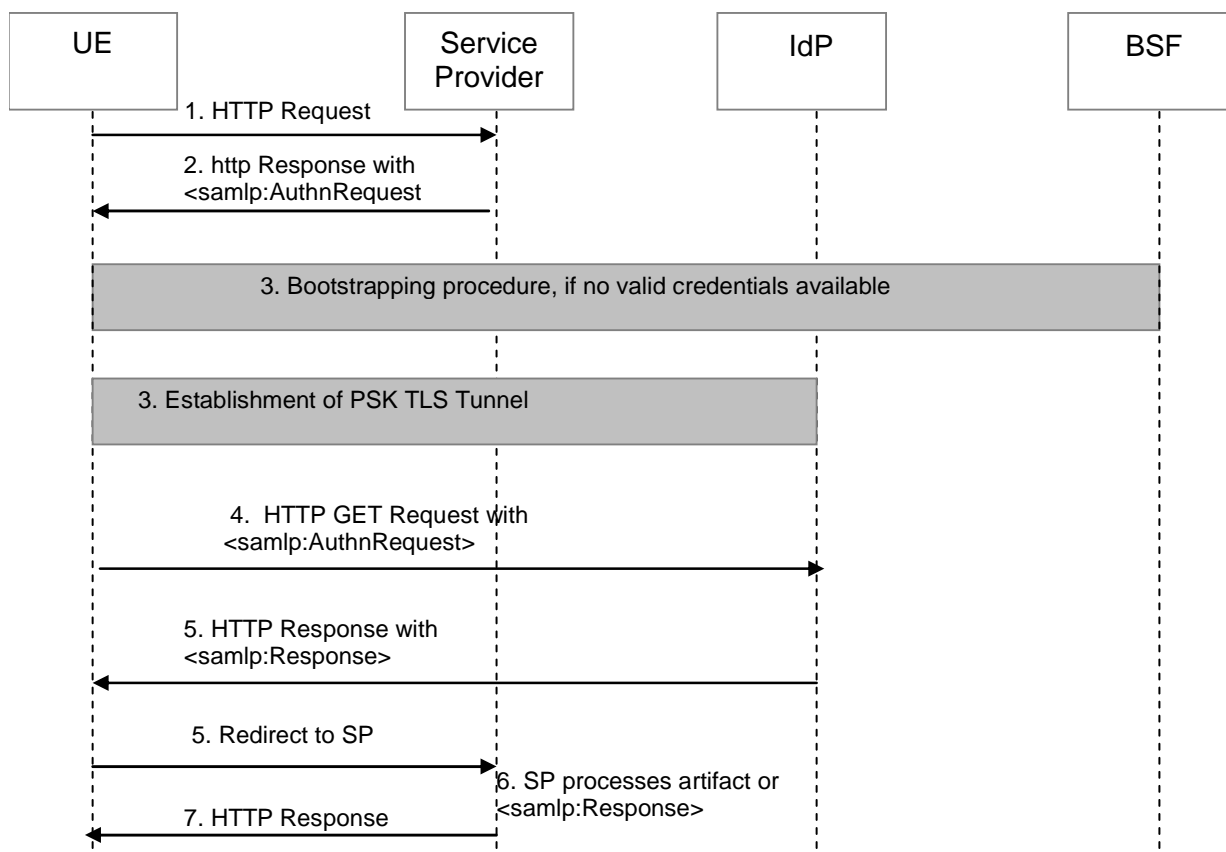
UE

Service Provider

IdP

BSF

1. HTTP Request

2. http Response with <samlp:AuthnRequest

3. Bootstrapping procedure, if no valid credentials available

3. Establishment of PSK TLS Tunnel

4. HTTP GET Request with <samlp:AuthnRequest>

5. HTTP Response with <samlp:Response>

5. Redirect to SP

6. SP processes artifact or <samlp:Response>

7. HTTP Response